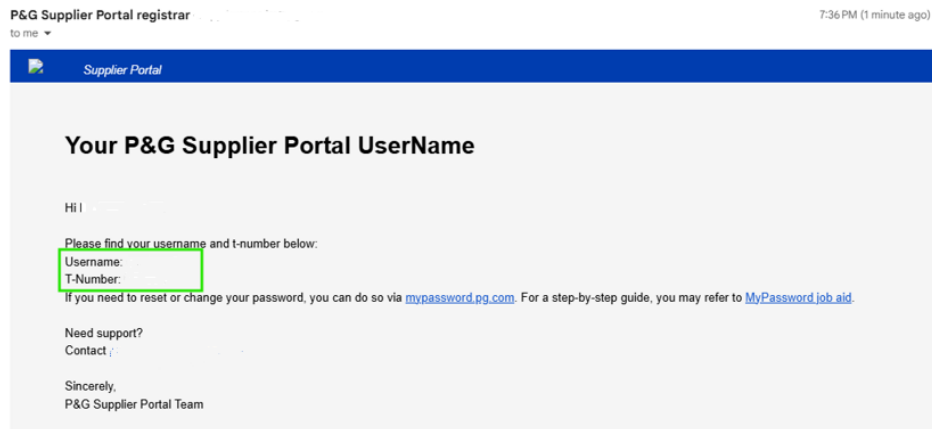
P&G Supplier Portal registrar
to me

7:36 PM (1 minute ago)

Supplier Portal

Your P&G Supplier Portal UserName

Hi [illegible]

Please find your username and t-number below:
Username:
T-Number:
If you need to reset or change your password, you can do so via mypassword.pg.com. For a step-by-step guide, you may refer to MyPassword job aid.

Need support?
Contact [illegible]

Sincerely,
P&G Supplier Portal Team